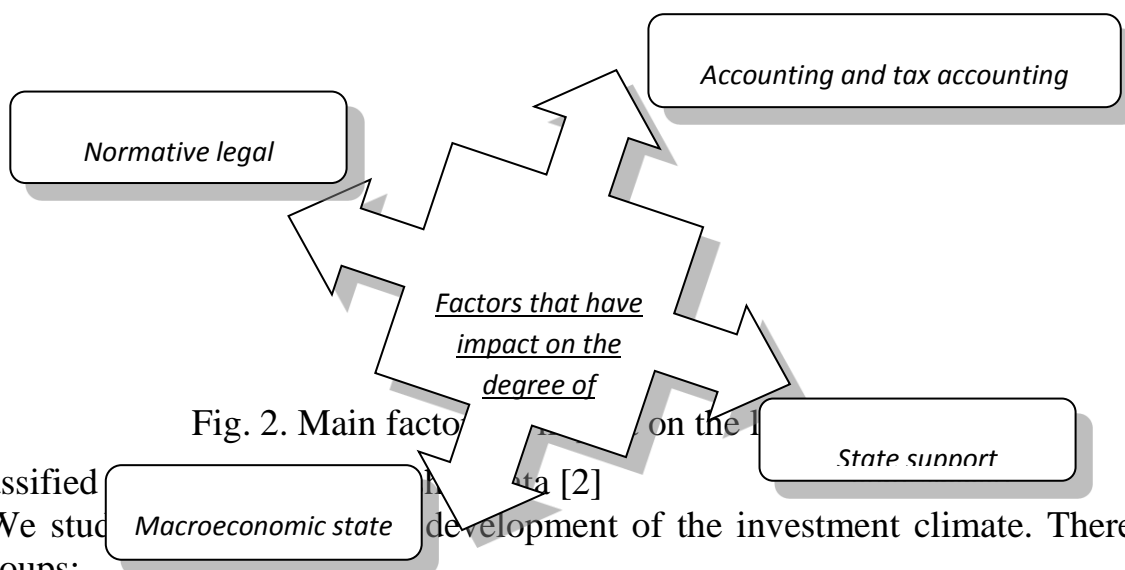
Accounting and tax accounting

Normative legal

Factors that have impact on the degree of

Fig. 2. Main facto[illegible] on the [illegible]

State support

ssified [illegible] ta [2]

We stud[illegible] Macroeconomic state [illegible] development of the investment climate. There

oups: